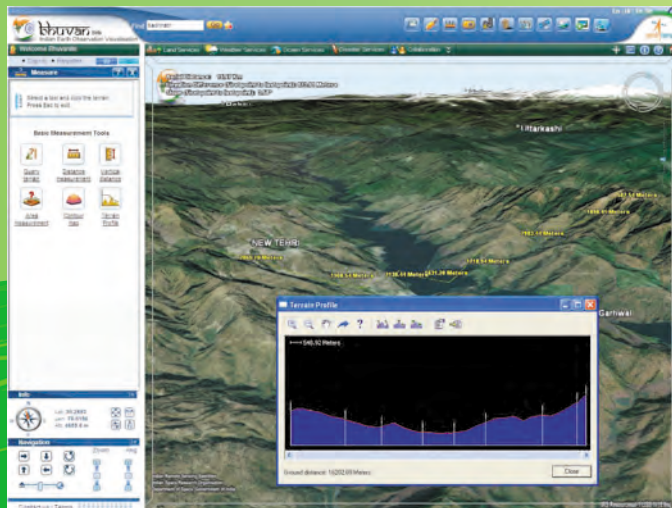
bhuvan
Indian Earth Observation Visualization
Find
Go
Welcome Bhuvan
Measure
Select a tool and click the terrain. Press Esc to exit.
Basic Measurement Tools
Area Measurement
Terrain Profile
Land Services
Weather Services
Ocean Services
Disaster Services
Collaboration
Uttarkashi
NEW TEHRI
Garhwal
Meters
Terrain Profile
546.92 Meters
Ground distance: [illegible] Meters
Close
Info
Navigation
Indian Space Research Organisation
Government of India